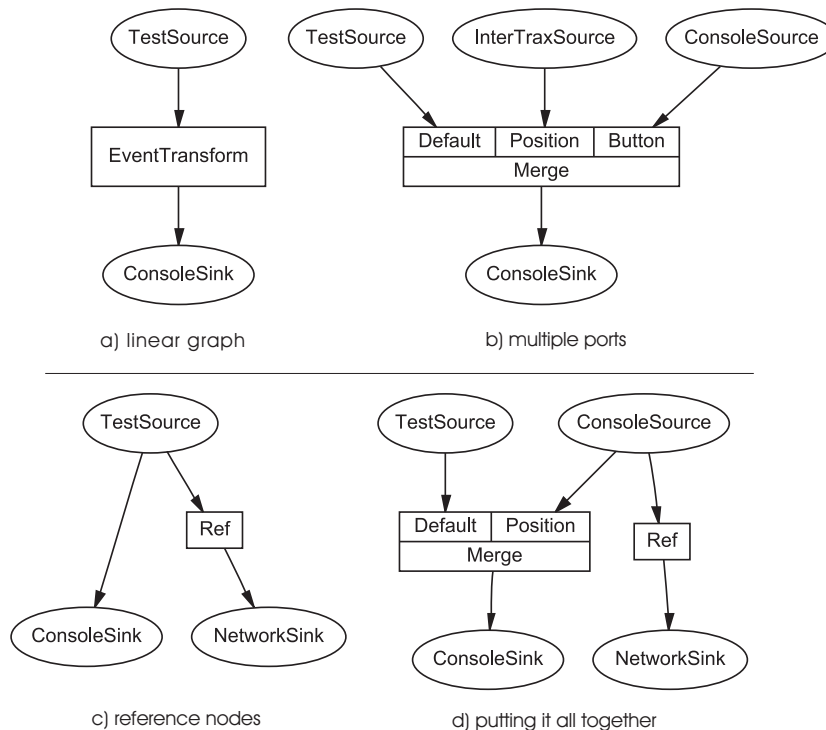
TestSource

EventTransform

ConsoleSink

a) linear graph

TestSource

InterTraxSource

ConsoleSource

| Default | Position | Button |
|---|---|---|
| Merge | | |

ConsoleSink

b) multiple ports

TestSource

Ref

ConsoleSink

NetworkSink

c) reference nodes

TestSource

ConsoleSource

| Default | Position |
|---|---|
| Merge | |

Ref

ConsoleSink

NetworkSink

d) putting it all together